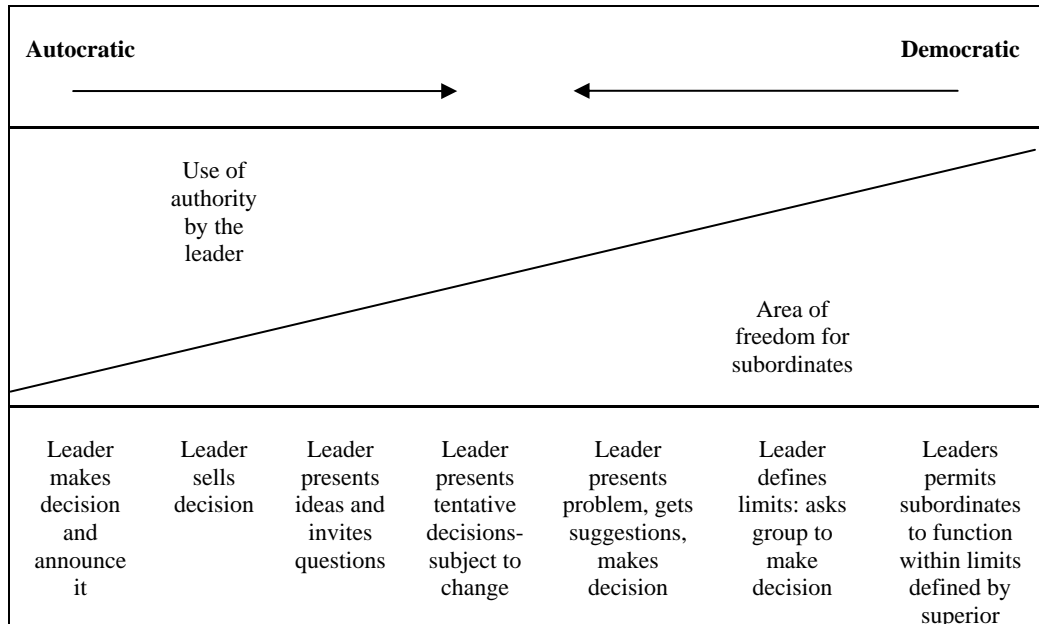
Autocratic

Democratic

Use of authority by the leader

Area of freedom for subordinates

| Leader makes decision and announce it | Leader sells decision | Leader presents ideas and invites questions | Leader presents tentative decisions-subject to change | Leader presents problem, gets suggestions, makes decision | Leader defines limits: asks group to make decision | Leaders permits subordinates to function within limits defined by superior |